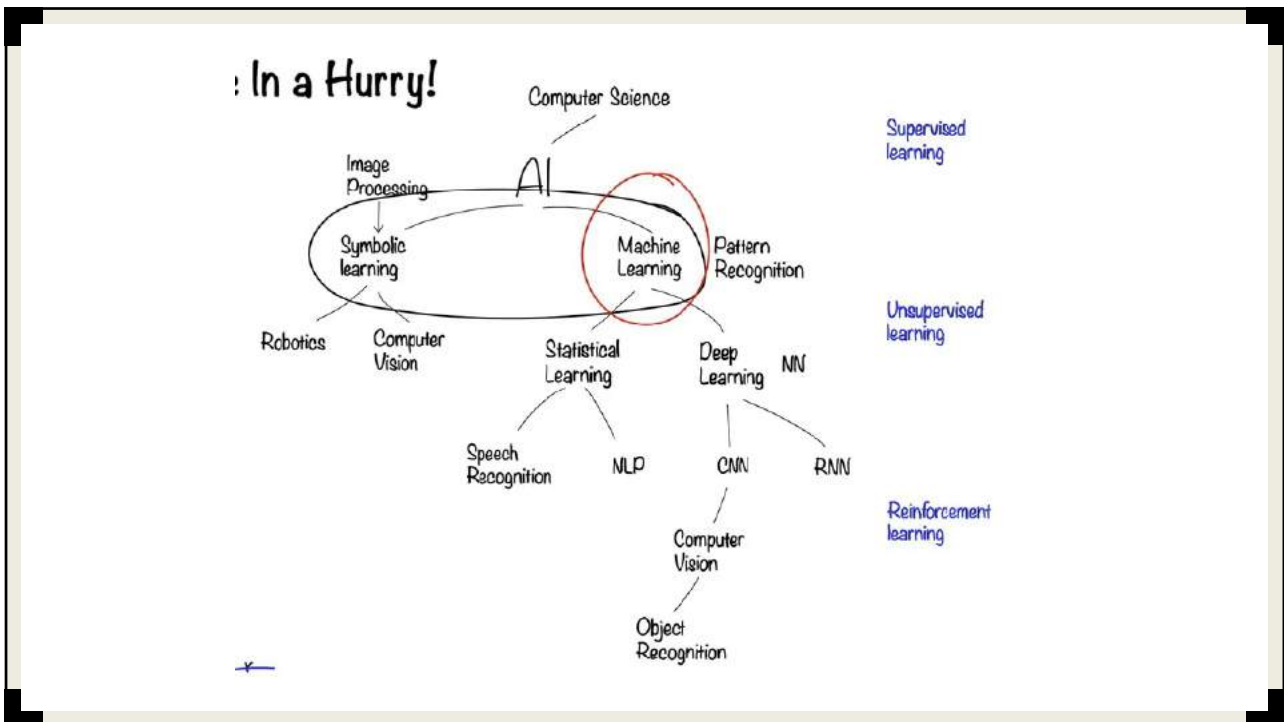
: In a Hurry!

Computer Science

AI

Image Processing

Symbolic learning

Machine Learning

Pattern Recognition

Robotics

Computer Vision

Statistical Learning

Deep Learning

NN

Speech Recognition

NLP

CNN

RNN

Computer Vision

Object Recognition

Supervised learning

Unsupervised learning

Reinforcement learning